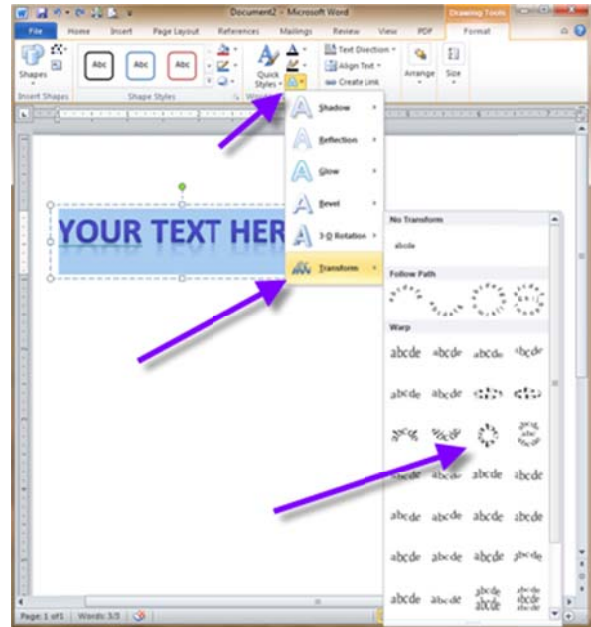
Document2 - Microsoft Word

Drawing Tools

File Home Insert Page Layout References Mailings Review View PDF Format

Shapes

Insert Shapes

Abc Abc Abc

Shape Styles

Quick Styles

Text Direction

Align Text

Create Link

Arrange

Size

Shadow

Reflection

Glow

Bevel

3-D Rotation

Transform

YOUR TEXT HER

No Transform

abcde

Follow Path

Warp

abcde abcde abcde abcde

abcde abcde abcde abcde

abcde abcde abcde abcde

abcde abcde abcde abcde

abcde abcde abcde abcde

abcde abcde abcde abcde

abcde abcde abcde abcde

Page: 1 of 1 Words: 3/3